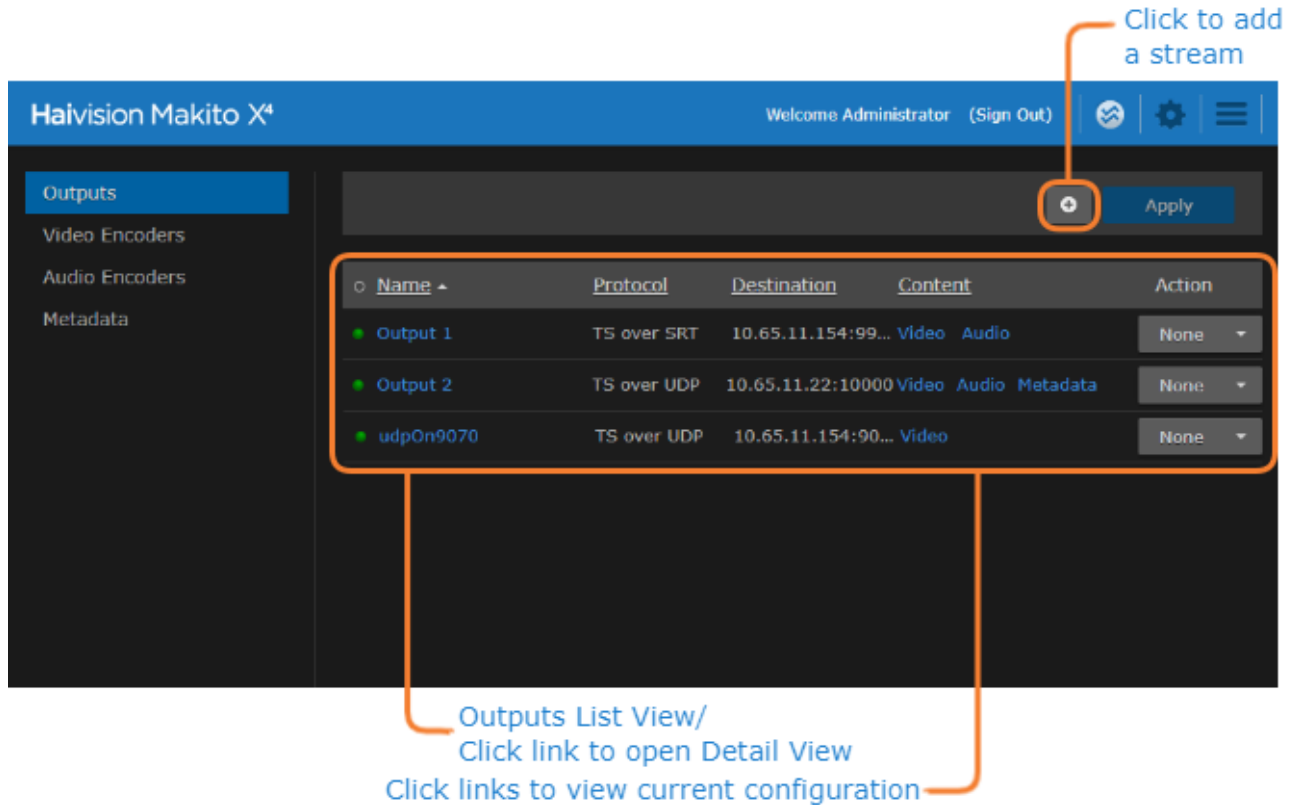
Click to add a stream

Haivision Makito X⁴

Welcome Administrator (Sign Out)

Outputs
Video Encoders
Audio Encoders
Metadata

Apply

| Name | Protocol | Destination | Content | Action |
|---|---|---|---|---|
| Output 1 | TS over SRT | 10.65.11.154:99... | Video Audio | None |
| Output 2 | TS over UDP | 10.65.11.22:10000 | Video Audio Metadata | None |
| udpOn9070 | TS over UDP | 10.65.11.154:90... | Video | None |

Outputs List View/
Click link to open Detail View
Click links to view current configuration